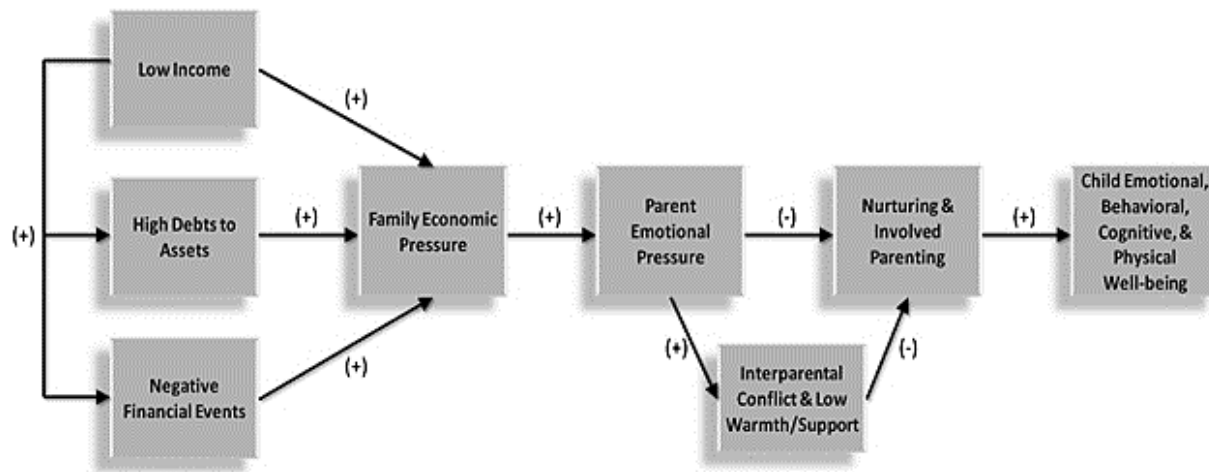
Low Income

High Debts to Assets

Negative Financial Events

(+)

(+)

(+)

(+)

Family Economic Pressure

(+)

Parent Emotional Pressure

(-)

Nurturing & Involved Parenting

(+)

Child Emotional, Behavioral, Cognitive, & Physical Well-being

(+)

Interparental Conflict & Low Warmth/Support

(-)